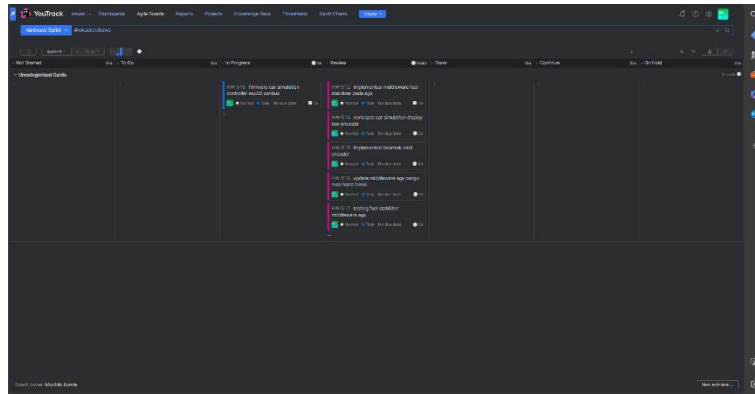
YouTrack Issues Dashboards Agile Boards Reports Projects Knowledge Base Timesheets Gantt Charts Create

Hardware Sprint #Unresolved

Not Started
To Do
In Progress
Review
Done
Continue
On Hold

Uncategorized Cards

HW-S-12 firmware car simulation controller esp32 canbus
Normal Task No due date

HW-S-12 implementasi middleware fuel stabilizer node age
Normal Task No due date

HW-S-14 revisi pcb car simulation display bar encoder
Normal Task No due date

HW-S-15 Implemented bluetooth card encoder
Normal Task No due date

HW-S-16 update middleware age canga read hand brake
Normal Task No due date

HW-S-17 testing fuel stabilizer middleware age
Normal Task No due date

Board owner: Machlis Somla

New swimlane